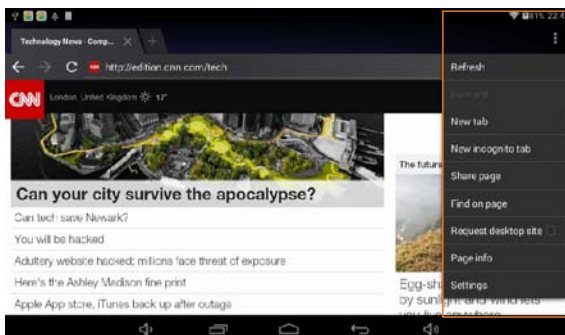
Technology News - Comp... ×

http://edition.cnn.com/tech

CNN London, United Kingdom 17°

Can your city survive the apocalypse?

Can tech save Newark?

You will be hacked

Adultery website hacked; millions face threat of exposure

Here's the Ashley Madison fine print

Apple App store, iTunes back up after outage

The future

Egg-sh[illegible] by sunlight and wind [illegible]

Refresh

Forward

New tab

New incognito tab

Share page

Find on page

Request desktop site

Page info

Settings